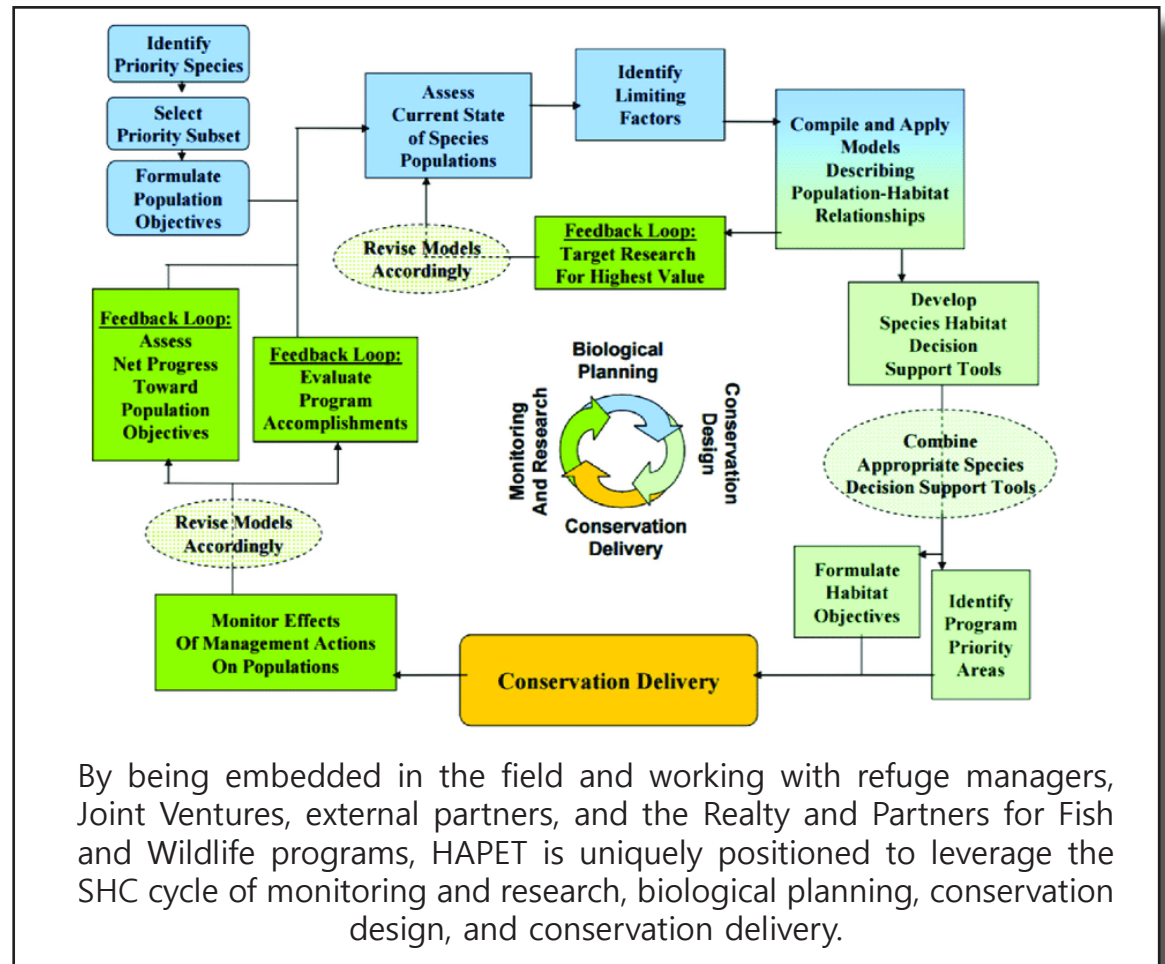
Identify Priority Species

Select Priority Subset

Formulate Population Objectives

Assess Current State of Species Populations

Identify Limiting Factors

Compile and Apply Models Describing Population-Habitat Relationships

Feedback Loop: Target Research For Highest Value

Revise Models Accordingly

Feedback Loop: Assess Net Progress Toward Population Objectives

Feedback Loop: Evaluate Program Accomplishments

Develop Species Habitat Decision Support Tools

Biological Planning

Conservation Design

Conservation Delivery

Monitoring And Research

Combine Appropriate Species Decision Support Tools

Revise Models Accordingly

Formulate Habitat Objectives

Identify Program Priority Areas

Monitor Effects Of Management Actions On Populations

Conservation Delivery

By being embedded in the field and working with refuge managers, Joint Ventures, external partners, and the Realty and Partners for Fish and Wildlife programs, HAPET is uniquely positioned to leverage the SHC cycle of monitoring and research, biological planning, conservation design, and conservation delivery.